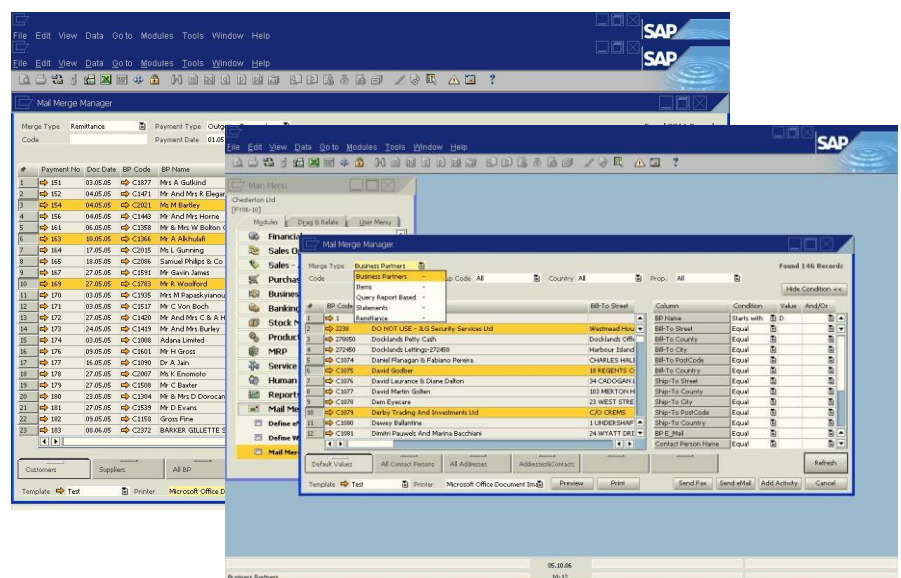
File Edit View Data Go to Modules Tools Window Help

SAP

File Edit View Data Go to Modules Tools Window Help

SAP

Mail Merge Manager

Merge Type Remittance Payment Type Outg

Code Payment Date 01.05

| # | Payment No | Doc Date | BP Code | BP Name |
|---|---|---|---|---|
| 1 | 151 | 03.05.05 | C1877 | Mrs A Gutkind |
| 2 | 152 | 04.05.05 | C1471 | Mr And Mrs R Elegar |
| 3 | 154 | 04.05.05 | C2021 | Ms M Bartley |
| 4 | 156 | 04.05.05 | C1443 | Mr And Mrs Horne |
| 5 | 161 | 06.05.05 | C1358 | Mr & Mrs W Bolton |
| 6 | 163 | 10.05.05 | C1366 | Mr A Alkhulafi |
| 7 | 164 | 17.05.05 | C2015 | Ms L Gunning |
| 8 | 165 | 18.05.05 | C2866 | Samuel Philips & Co |
| 9 | 167 | 27.05.05 | C1591 | Mr Gavin James |
| 10 | 169 | 27.05.05 | C1783 | Mr R Woolford |
| 11 | 170 | 03.05.05 | C1935 | Mrs M Papaskyianou |
| 12 | 171 | 03.05.05 | C1517 | Mr C Von Boch |
| 13 | 172 | 27.05.05 | C1420 | Mr And Mrs C & A H |
| 14 | 173 | 24.05.05 | C1419 | Mr And Mrs Burley |
| 15 | 174 | 03.05.05 | C1008 | Adana Limited |
| 16 | 176 | 09.05.05 | C1601 | Mr H Gross |
| 17 | 177 | 16.05.05 | C1090 | Dr A Jain |
| 18 | 178 | 27.05.05 | C2007 | Mr K Enomoto |
| 19 | 179 | 27.05.05 | C1508 | Mr C Baxter |
| 20 | 180 | 23.05.05 | C1304 | Mr & Mrs D Dorocan |
| 21 | 181 | 27.05.05 | C1539 | Mr D Evans |
| 22 | 182 | 09.05.05 | C1158 | Gross Fine |
| 23 | 183 | 08.06.05 | C2372 | BARKER GILLETTE S |

Customers Suppliers All BP

Template Test Printer Microsoft Office D

File Edit View Data Go to Modules Tools Window Help

SAP

Main Menu

Chesterton Ltd
[FY06-10]

Modules Drag & Relate User Menu

Financials
Sales O
Sales -
Purchas
Busines
Banking
Stock M
Product
MRP
Service
Human
Reports
Mail Me
Define
Define W
Mail Mer

Mail Merge Manager

Merge Type Business Partners

Business Partners
Items
Query Report Based
Statements
Remittance

Code Zip Code All Country All Prop. All

Found 146 Records

Hide Condition <<

| # | BP Code | | Bill-To Street |
|---|---|---|---|
| 1 | 1 | | |
| 2 | 2238 | DO NOT USE - JLG Security Services Ltd | Westmead Hou |
| 3 | 278050 | Docklands Petty Cash | Docklands Offic |
| 4 | 272450 | Docklands Lettings-272450 | Harbour Island |
| 5 | C1074 | Daniel Flanagan & Fabiano Pereira | CHARLES HALL |
| 6 | C1075 | David Godber | 10 REGENTS C |
| 7 | C1076 | David Laurance & Diane Dalton | 34 CADOGAN L |
| 8 | C1077 | David Martin Gollen | 103 MERTON H |
| 9 | C1078 | Dem Eyecare | 23 WEST STRE |
| 10 | C1079 | Derby Trading And Investments Ltd | C/O CREMS |
| 11 | C1080 | Dewey Ballantine | 1 UNDERSHAF |
| 12 | C1081 | Dimitri Pauwels And Marina Bacchiani | 24 WYATT DRI |

| Column | Condition | Value | And/Or |
|---|---|---|---|
| BP Name | Starts with | D | |
| Bill-To Street | Equal | | |
| Bill-To County | Equal | | |
| Bill-To City | Equal | | |
| Bill-To PostCode | Equal | | |
| Bill-To Country | Equal | | |
| Ship-To Street | Equal | | |
| Ship-To County | Equal | | |
| Ship-To City | Equal | | |
| Ship-To PostCode | Equal | | |
| Ship-To Country | Equal | | |
| BP E_Mail | Equal | | |
| Contact Person Name | Equal | | |

Default Values All Contact Persons All Addresses Addresses&Contacts

Refresh

Template Test Printer Microsoft Office Document Ima Preview Print Send Fax Send eMail Add Activity Cancel

05.10.06
Business Partners 09:12